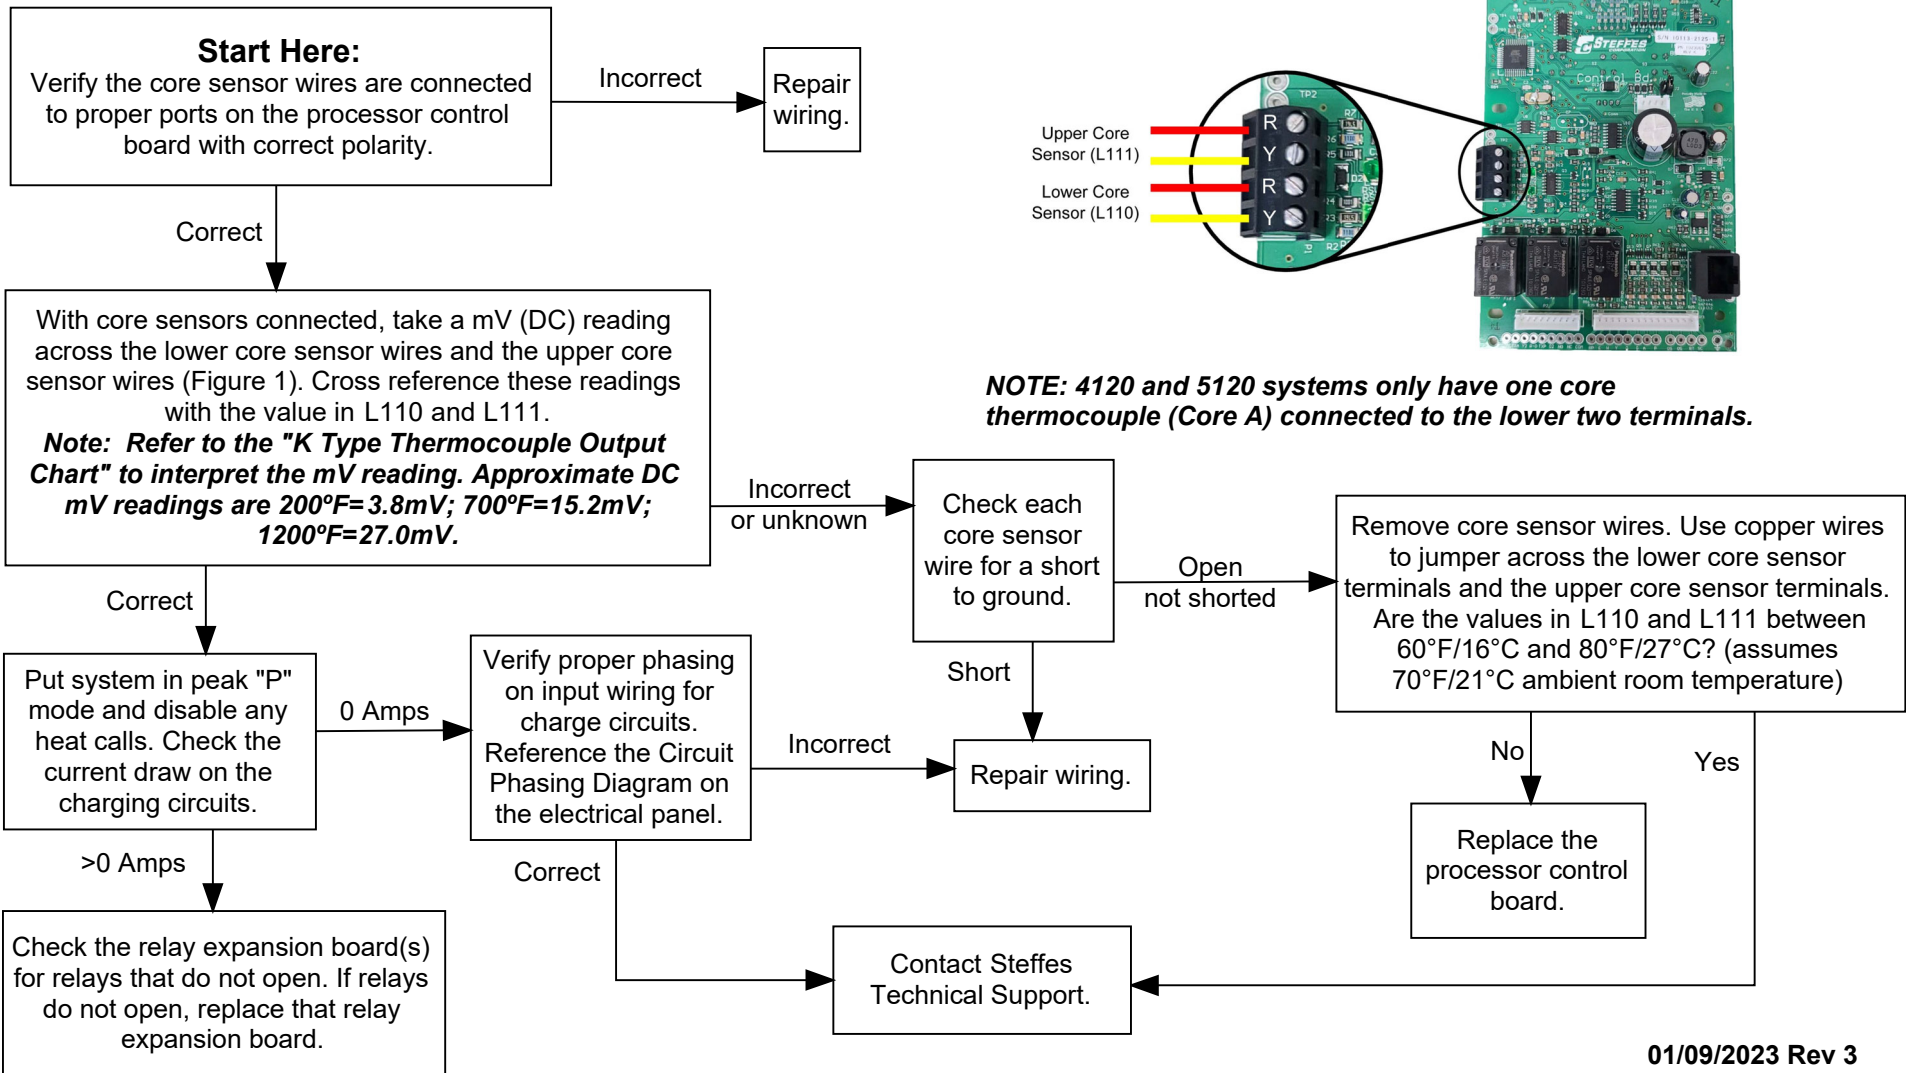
**Start Here:**
Verify the core sensor wires are connected to proper ports on the processor control board with correct polarity.

Incorrect

Repair wiring.

Upper Core Sensor (L111)

Lower Core Sensor (L110)

R
Y
R
Y

Correct

With core sensors connected, take a mV (DC) reading across the lower core sensor wires and the upper core sensor wires (Figure 1). Cross reference these readings with the value in L110 and L111.
*Note: Refer to the "K Type Thermocouple Output Chart" to interpret the mV reading. Approximate DC mV readings are 200ºF=3.8mV; 700ºF=15.2mV; 1200ºF=27.0mV.*

*NOTE: 4120 and 5120 systems only have one core thermocouple (Core A) connected to the lower two terminals.*

Incorrect or unknown

Check each core sensor wire for a short to ground.

Open not shorted

Remove core sensor wires. Use copper wires to jumper across the lower core sensor terminals and the upper core sensor terminals. Are the values in L110 and L111 between 60°F/16°C and 80°F/27°C? (assumes 70°F/21°C ambient room temperature)

Correct

Put system in peak "P" mode and disable any heat calls. Check the current draw on the charging circuits.

0 Amps

Verify proper phasing on input wiring for charge circuits. Reference the Circuit Phasing Diagram on the electrical panel.

Short

Incorrect

Repair wiring.

No

Yes

Replace the processor control board.

>0 Amps

Correct

Check the relay expansion board(s) for relays that do not open. If relays do not open, replace that relay expansion board.

Contact Steffes Technical Support.

01/09/2023 Rev 3